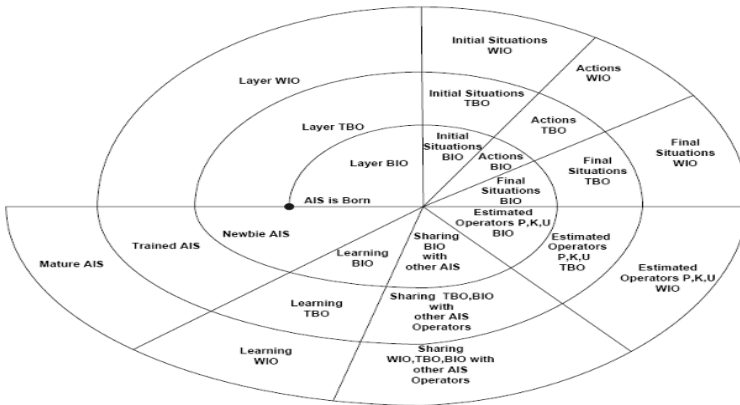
Layer WIO

Layer TBO

Layer BIO

AIS is Born

Initial Situations WIO

Initial Situations TBO

Initial Situations BIO

Actions WIO

Actions TBO

Actions BIO

Final Situations WIO

Final Situations TBO

Final Situations BIO

Estimated Operators P,K,U BIO

Estimated Operators P,K,U TBO

Estimated Operators P,K,U WIO

Sharing BIO with other AIS

Sharing TBO,BIO with other AIS Operators

Sharing WIO,TBO,BIO with other AIS Operators

Learning BIO

Learning TBO

Learning WIO

Newbie AIS

Trained AIS

Mature AIS